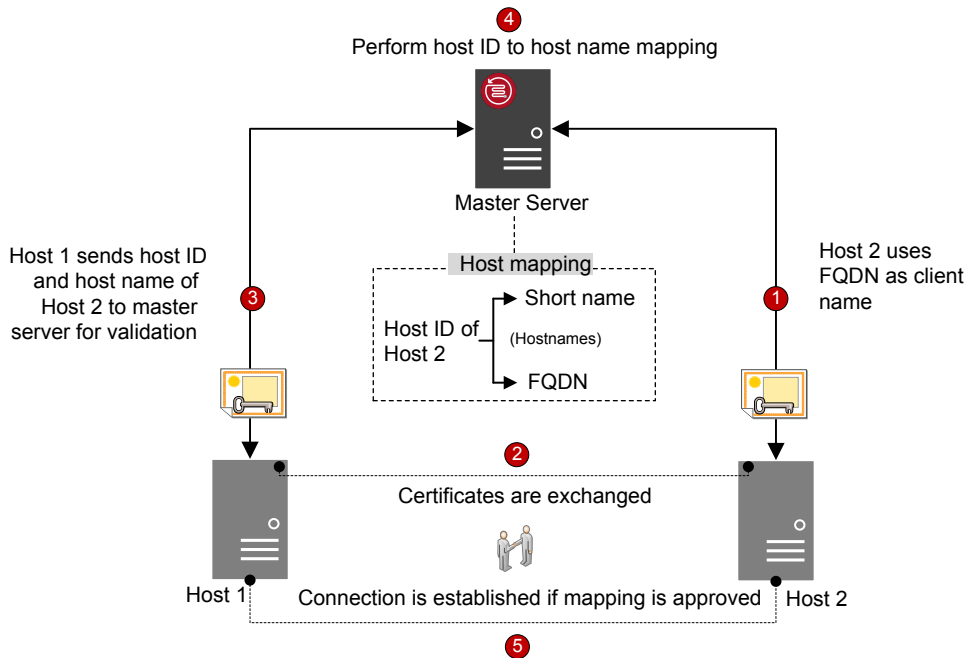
4
Perform host ID to host name mapping

Master Server

Host 1 sends host ID and host name of Host 2 to master server for validation

3

Host mapping

Short name

Host ID of Host 2

(Hostnames)

FQDN

Host 2 uses FQDN as client name

1

2

Certificates are exchanged

Host 1

Connection is established if mapping is approved

Host 2

5